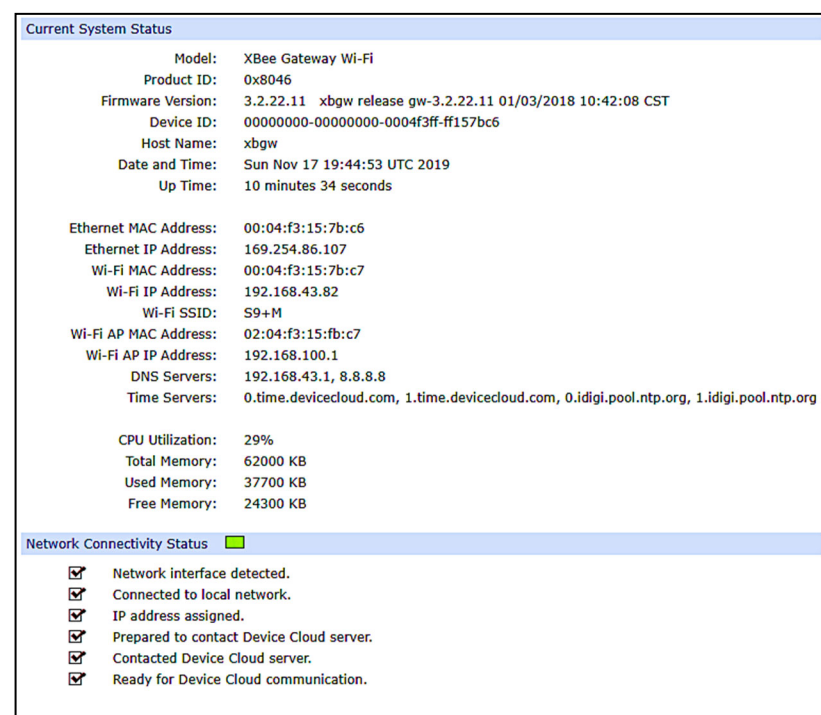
Current System Status

| | |
|---|---|
| Model: | XBee Gateway Wi-Fi |
| Product ID: | 0x8046 |
| Firmware Version: | 3.2.22.11 xbgw release gw-3.2.22.11 01/03/2018 10:42:08 CST |
| Device ID: | 00000000-00000000-0004f3ff-ff157bc6 |
| Host Name: | xbgw |
| Date and Time: | Sun Nov 17 19:44:53 UTC 2019 |
| Up Time: | 10 minutes 34 seconds |
| Ethernet MAC Address: | 00:04:f3:15:7b:c6 |
| Ethernet IP Address: | 169.254.86.107 |
| Wi-Fi MAC Address: | 00:04:f3:15:7b:c7 |
| Wi-Fi IP Address: | 192.168.43.82 |
| Wi-Fi SSID: | S9+M |
| Wi-Fi AP MAC Address: | 02:04:f3:15:fb:c7 |
| Wi-Fi AP IP Address: | 192.168.100.1 |
| DNS Servers: | 192.168.43.1, 8.8.8.8 |
| Time Servers: | 0.time.devicecloud.com, 1.time.devicecloud.com, 0.idigi.pool.ntp.org, 1.idigi.pool.ntp.org |
| CPU Utilization: | 29% |
| Total Memory: | 62000 KB |
| Used Memory: | 37700 KB |
| Free Memory: | 24300 KB |

Network Connectivity Status

Network interface detected.
Connected to local network.
IP address assigned.
Prepared to contact Device Cloud server.
Contacted Device Cloud server.
Ready for Device Cloud communication.